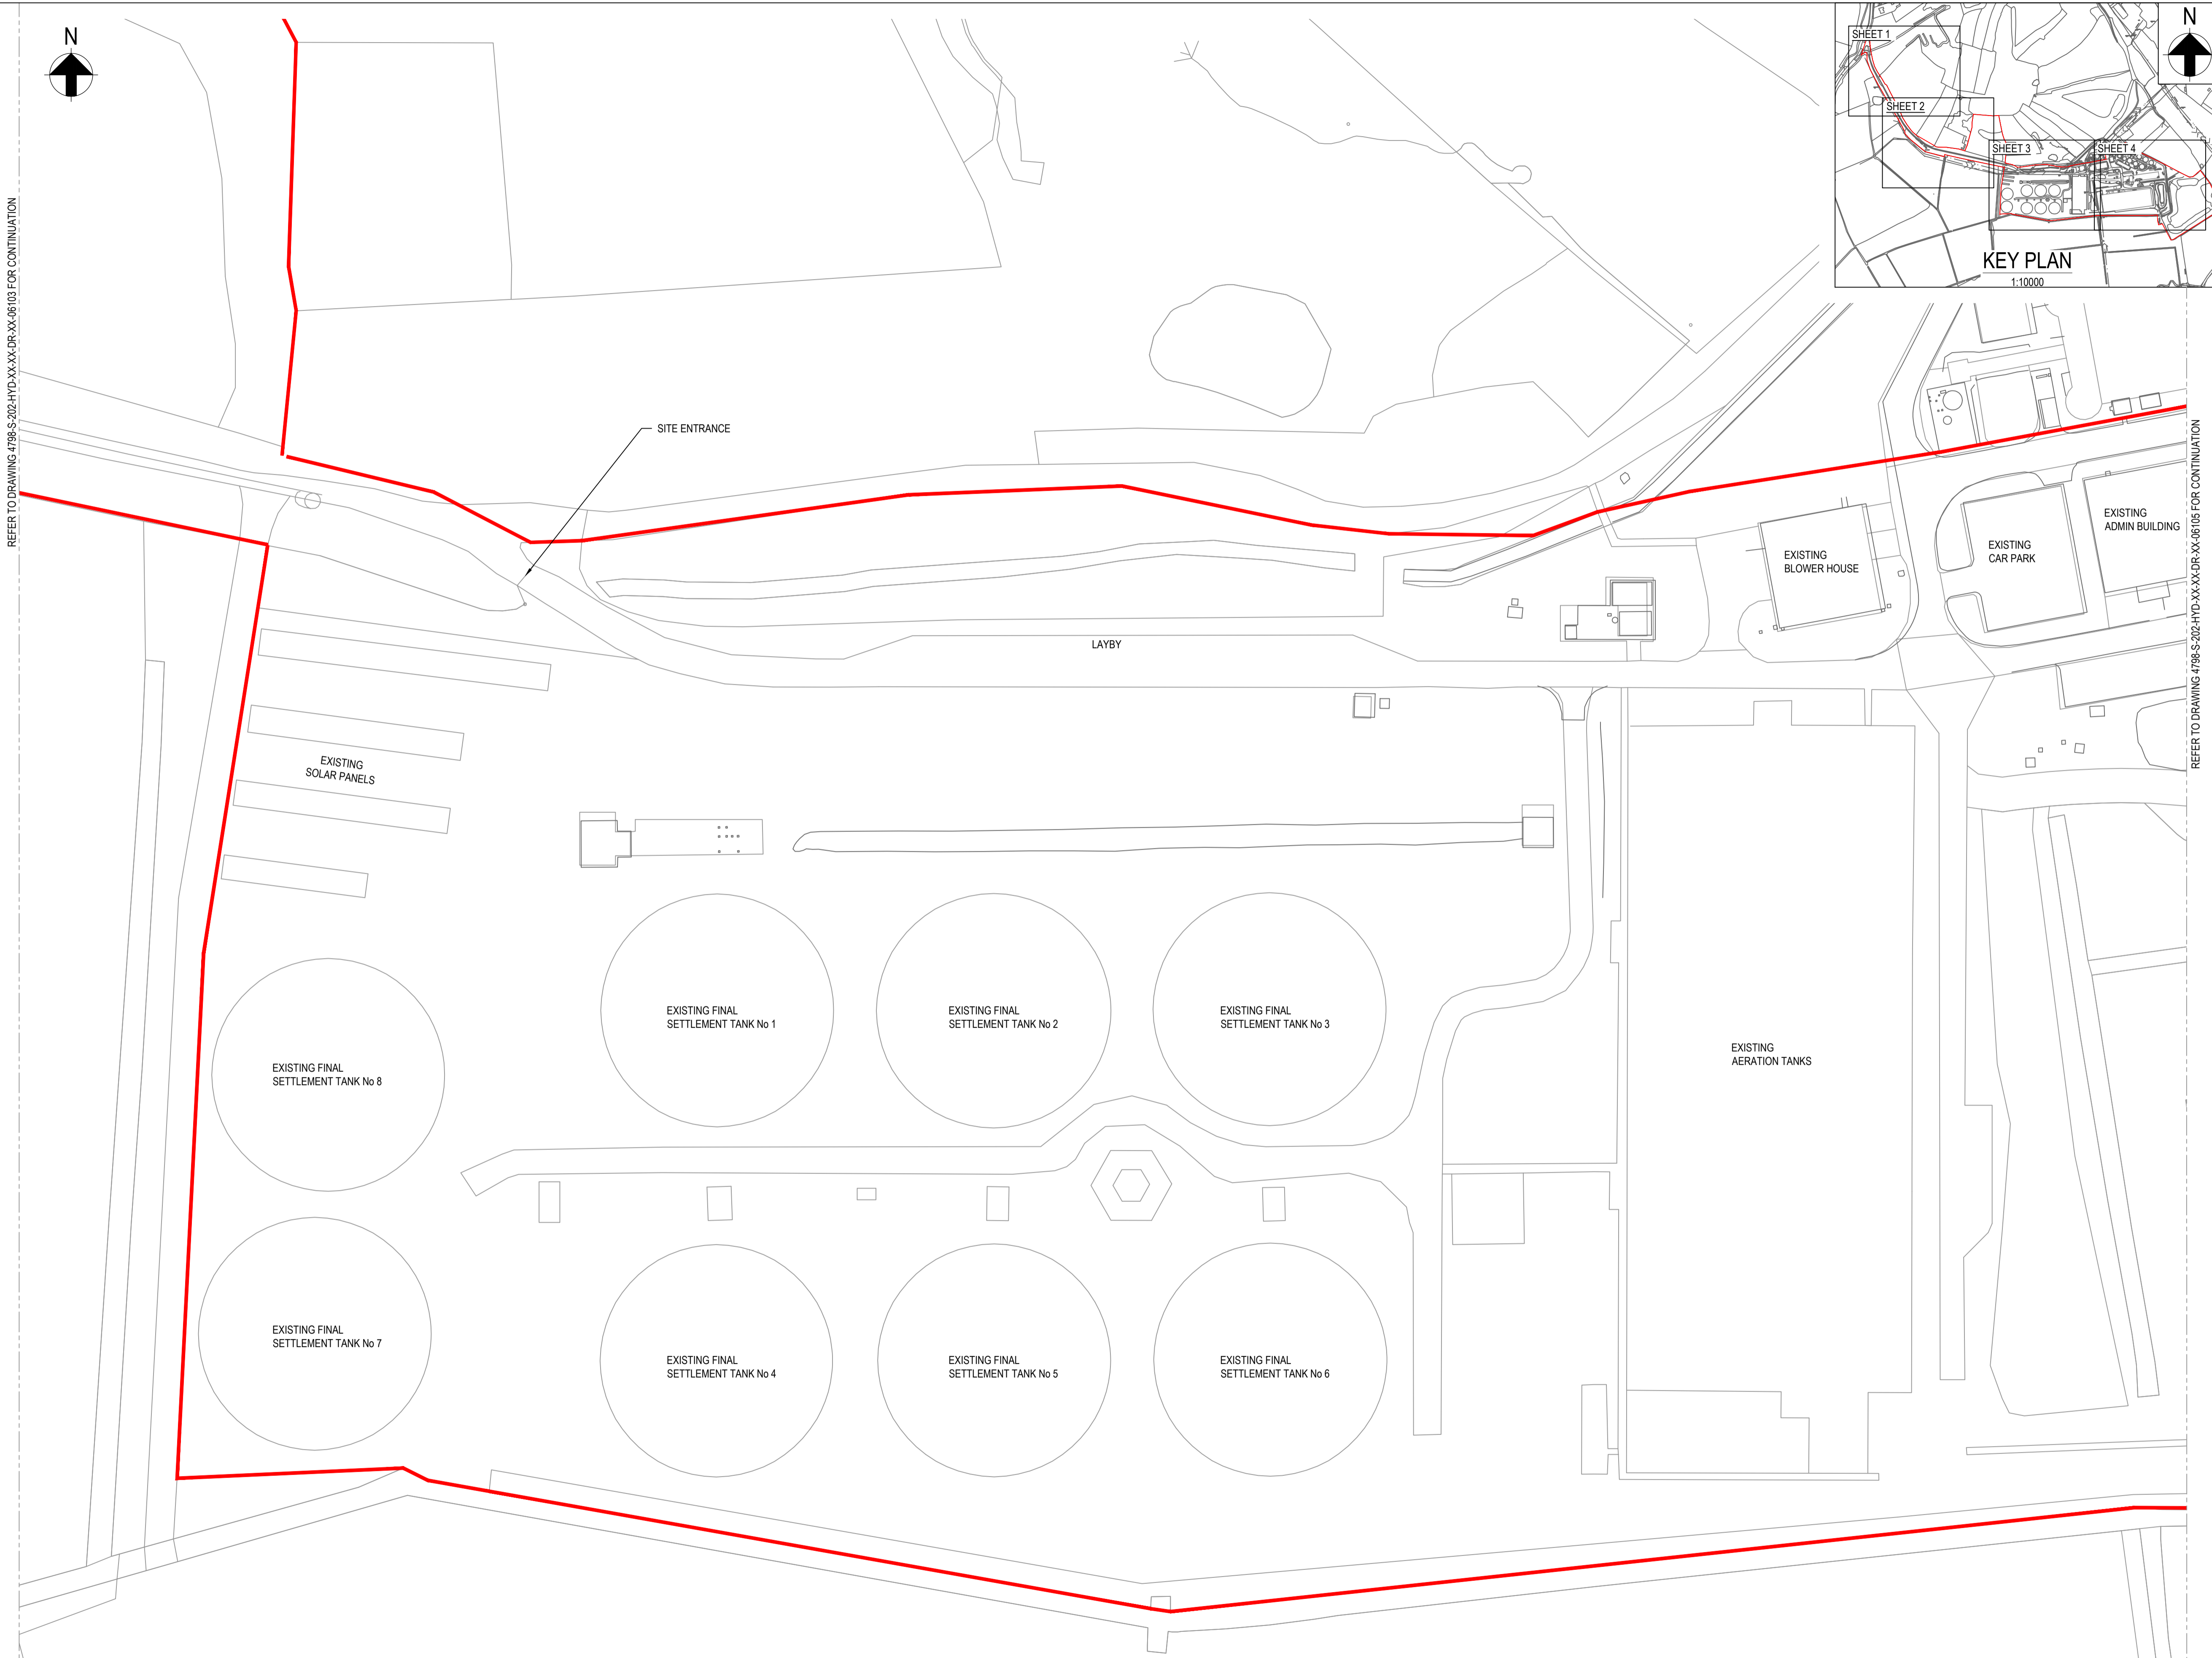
N

REFER TO DRAWING 4798-S-202-HYD-XX-XX-DR-XX-06103 FOR CONTINUATION

SHEET 1
SHEET 2
SHEET 3
SHEET 4
N
KEY PLAN
1:10000

SITE ENTRANCE

LAYBY

EXISTING BLOWER HOUSE

EXISTING CAR PARK

EXISTING ADMIN BUILDING

REFER TO DRAWING 4798-S-202-HYD-XX-XX-DR-XX-06105 FOR CONTINUATION

EXISTING SOLAR PANELS

EXISTING FINAL SETTLEMENT TANK No 1

EXISTING FINAL SETTLEMENT TANK No 2

EXISTING FINAL SETTLEMENT TANK No 3

EXISTING AERATION TANKS

EXISTING FINAL SETTLEMENT TANK No 8

EXISTING FINAL SETTLEMENT TANK No 7

EXISTING FINAL SETTLEMENT TANK No 4

EXISTING FINAL SETTLEMENT TANK No 5

EXISTING FINAL SETTLEMENT TANK No 6